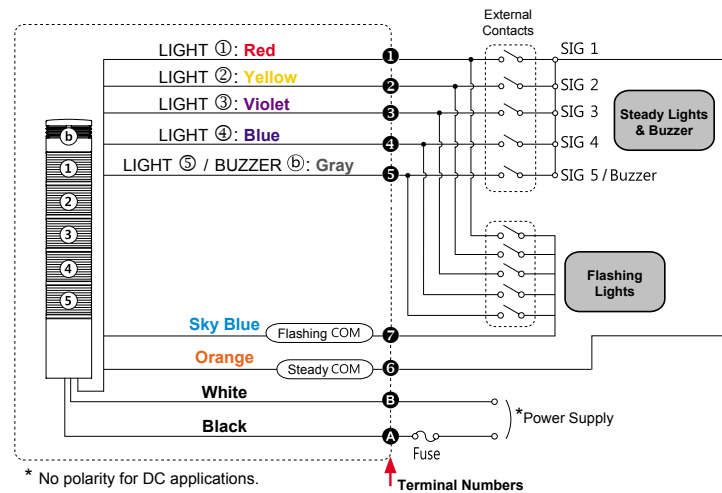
External Contacts

LIGHT ①: Red
LIGHT ②: Yellow
LIGHT ③: Violet
LIGHT ④: Blue
LIGHT ⑤ / BUZZER ⓑ: Gray

ⓑ
1
2
3
4
5

1
2
3
4
5

SIG 1
SIG 2
SIG 3
SIG 4
SIG 5 / Buzzer

Steady Lights & Buzzer

Flashing Lights

Sky Blue
Flashing COM
7
Orange
Steady COM
6
White
B
Black
A
Fuse
*Power Supply

* No polarity for DC applications.

Terminal Numbers